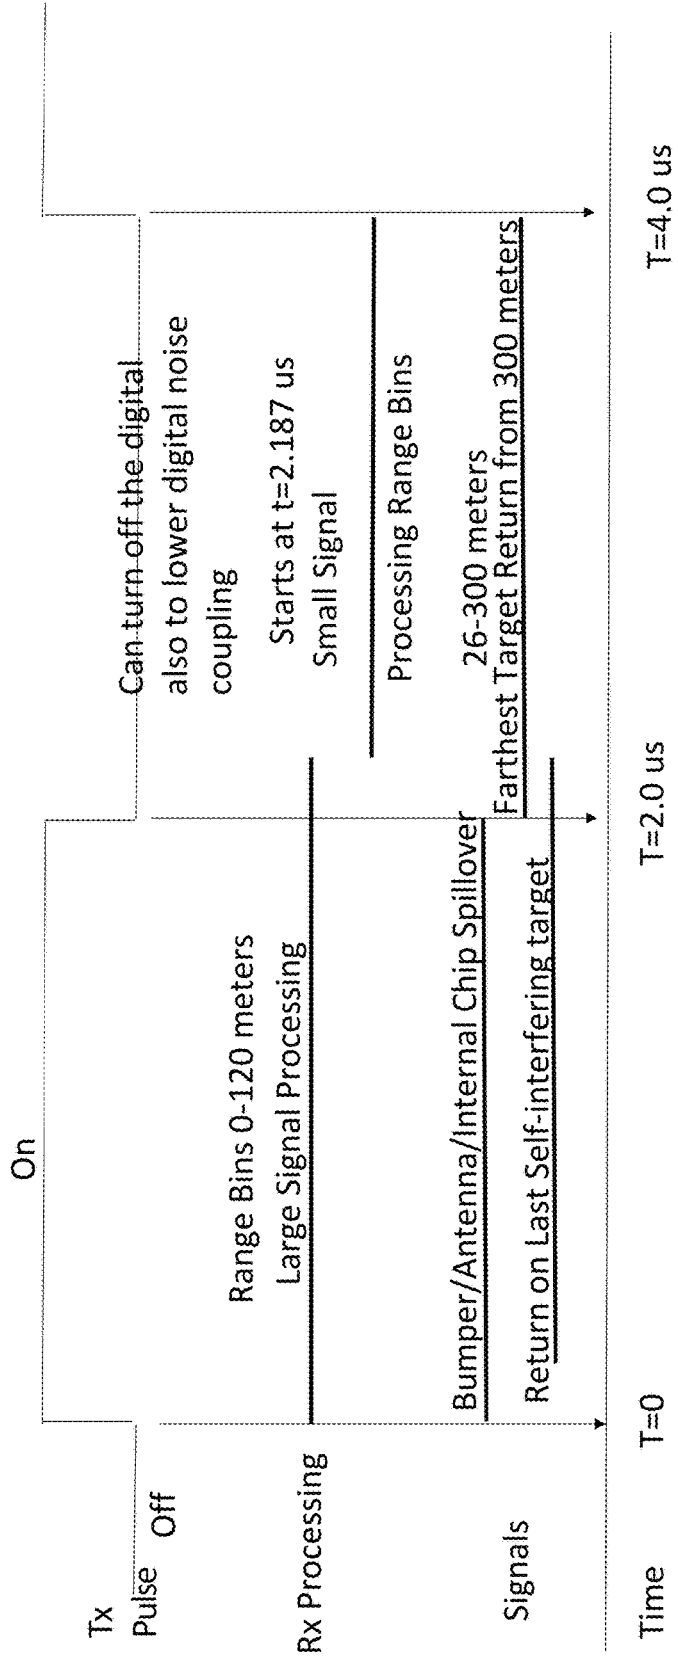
Tx
Pulse Off

On

Rx Processing

Range Bins 0-120 meters
Large Signal Processing

Can turn off the digital also to lower digital noise coupling

Starts at t=2.187 us
Small Signal

Processing Range Bins

26-300 meters

Signals

Bumper/Antenna/Internal Chip Spillover

Return on Last Self-interfering target

Farthest Target Return from 300 meters

Time

T=0

T=2.0 us

T=4.0 us